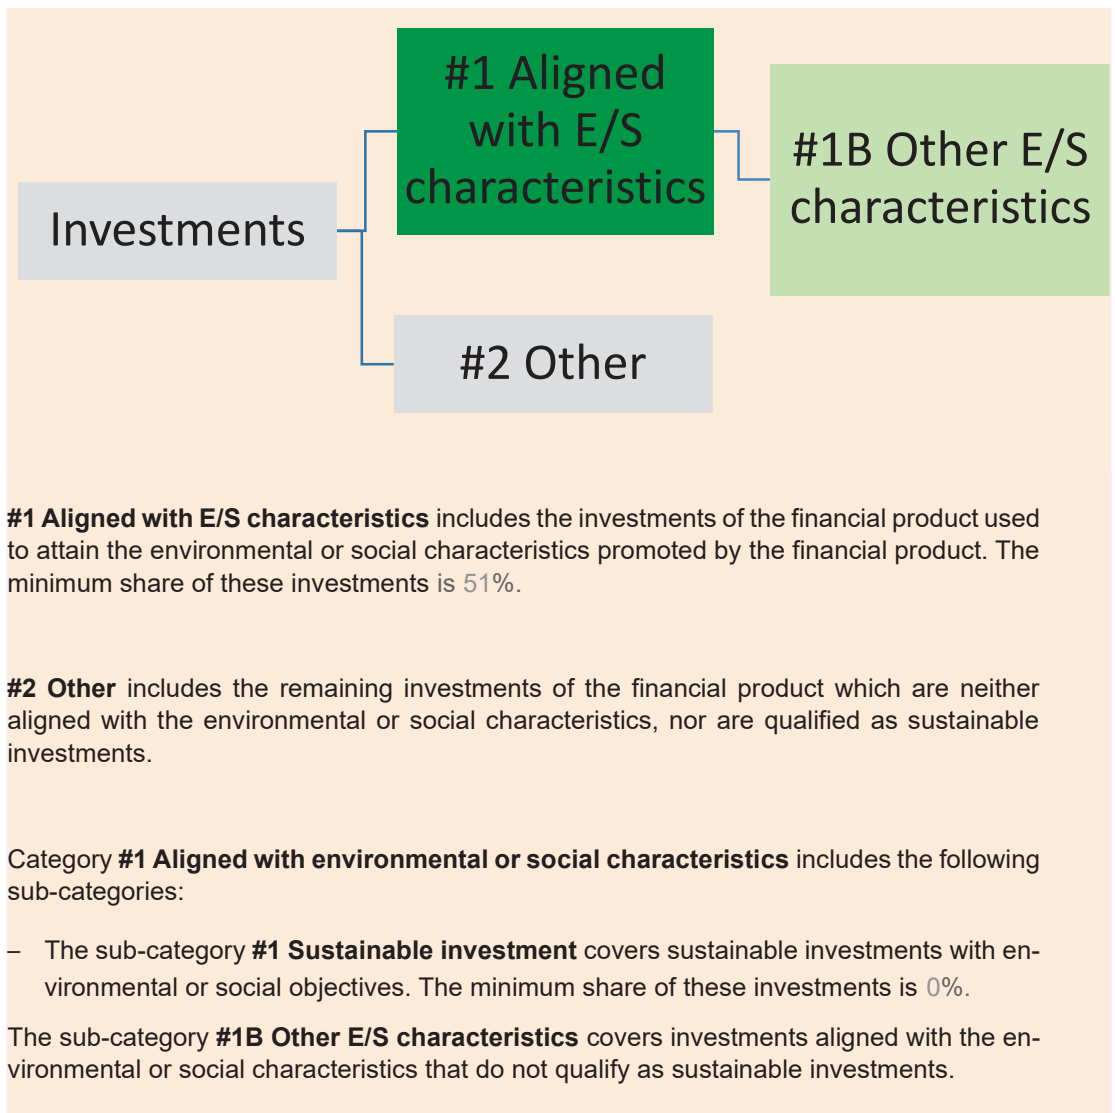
#1 Aligned with E/S characteristics

#1B Other E/S characteristics

Investments

#2 Other

**#1 Aligned with E/S characteristics** includes the investments of the financial product used to attain the environmental or social characteristics promoted by the financial product. The minimum share of these investments is 51%.

**#2 Other** includes the remaining investments of the financial product which are neither aligned with the environmental or social characteristics, nor are qualified as sustainable investments.

Category **#1 Aligned with environmental or social characteristics** includes the following sub-categories:

– The sub-category **#1 Sustainable investment** covers sustainable investments with environmental or social objectives. The minimum share of these investments is 0%.

The sub-category **#1B Other E/S characteristics** covers investments aligned with the environmental or social characteristics that do not qualify as sustainable investments.